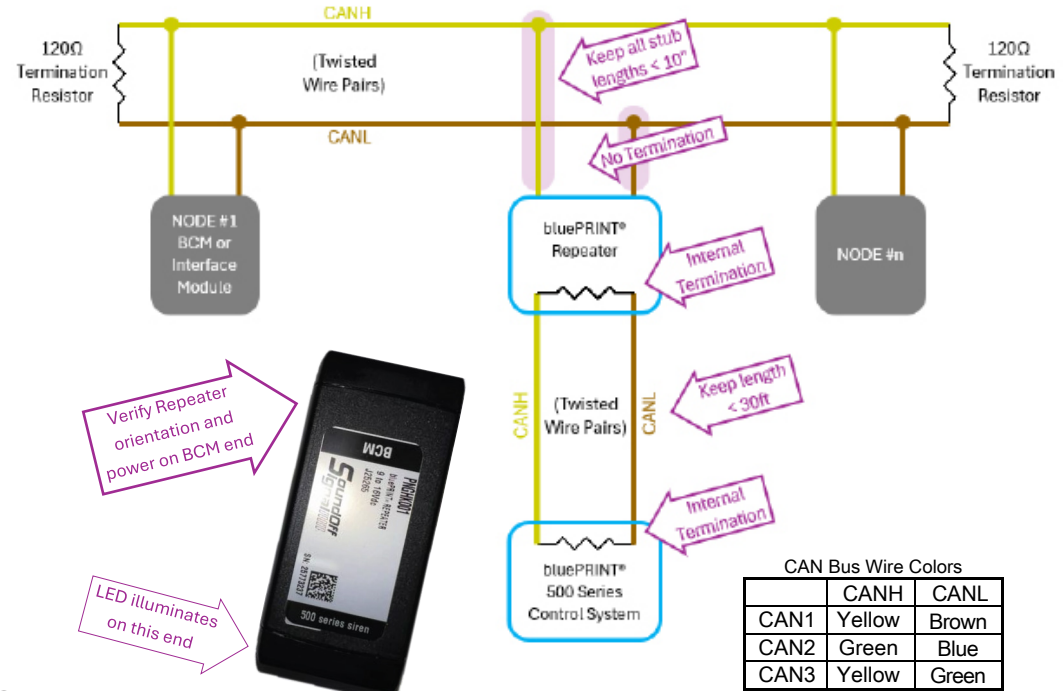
CANH

120Ω Termination Resistor

(Twisted Wire Pairs)

Keep all stub lengths < 10"

120Ω Termination Resistor

CANL

No Termination

NODE #1 BCM or Interface Module

bluePRINT® Repeater

Internal Termination

NODE #n

Verify Repeater orientation and power on BCM end

BCM

SoundOff Signal

PMCHR001

SN 20173237

500 series siren

CANH

(Twisted Wire Pairs)

CANL

Keep length < 30ft

Internal Termination

LED illuminates on this end

bluePRINT® 500 Series Control System

CAN Bus Wire Colors

| | CANH | CANL |
|---|---|---|
| CAN1 | Yellow | Brown |
| CAN2 | Green | Blue |
| CAN3 | Yellow | Green |